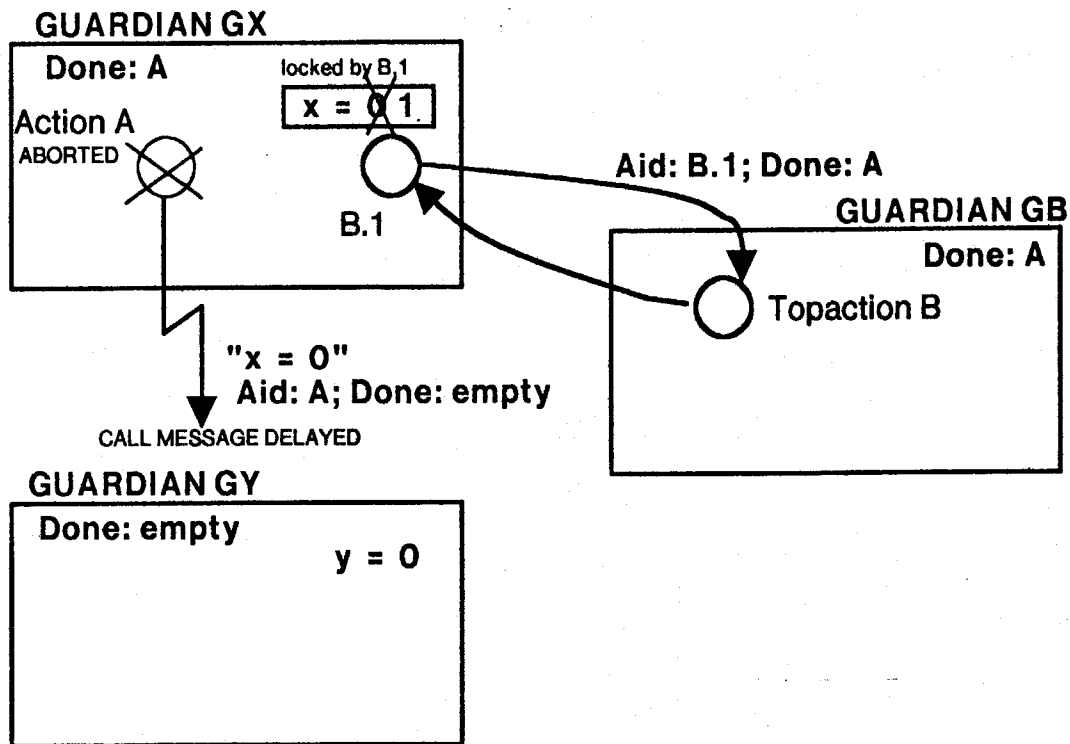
GUARDIAN GX

Done: A

locked by B.1

x = 0 1

Action A

ABORTED

B.1

Aid: B.1; Done: A

GUARDIAN GB

Done: A

Topaction B

"x = 0"

Aid: A; Done: empty

CALL MESSAGE DELAYED

GUARDIAN GY

Done: empty

y = 0